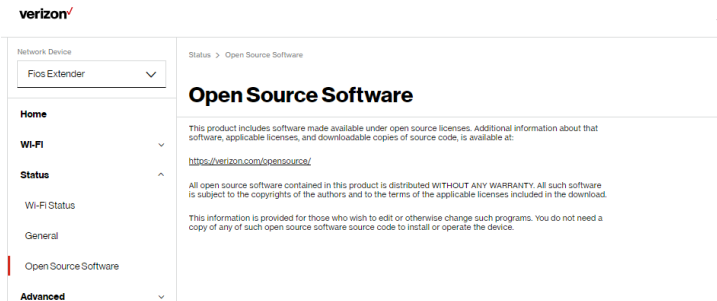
verizon✓

Network Device

Fios Extender

Home

Wi-Fi

Status

Wi-Fi Status

General

Open Source Software

Advanced

Status > Open Source Software

Open Source Software

This product includes software made available under open source licenses. Additional information about that software, applicable licenses, and downloadable copies of source code, is available at:

https://verizon.com/opensource/

All open source software contained in this product is distributed WITHOUT ANY WARRANTY. All such software is subject to the copyrights of the authors and to the terms of the applicable licenses included in the download.

This information is provided for those who wish to edit or otherwise change such programs. You do not need a copy of any of such open source software source code to install or operate the device.